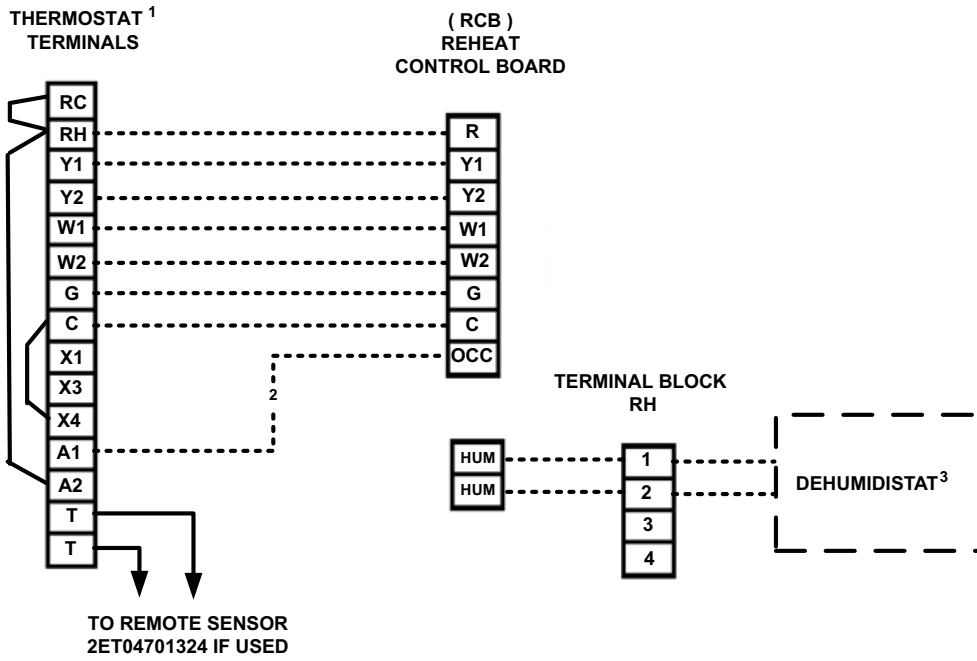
THERMOSTAT $^1$
TERMINALS

( RCB )
REHEAT
CONTROL BOARD

RC
RH
Y1
Y2
W1
W2
G
C
X1
X3
X4
A1
A2
T
T

R
Y1
Y2
W1
W2
G
C
OCC

2

TERMINAL BLOCK
RH

HUM
HUM

1
2
3
4

DEHUMIDISTAT $^3$

TO REMOTE SENSOR
2ET04701324 IF USED